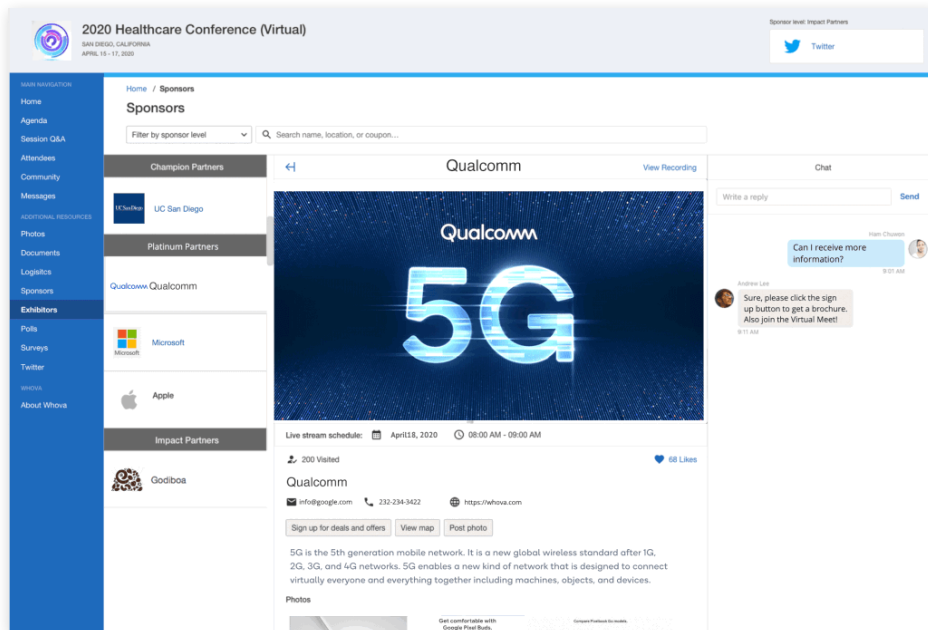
2020 Healthcare Conference (Virtual)
SAN DIEGO, CALIFORNIA
APRIL 15 - 17, 2020

Sponsor level: Impact Partners
Twitter

MAIN NAVIGATION
Home
Agenda
Session Q&A
Attendees
Community
Messages
ADDITIONAL RESOURCES
Photos
Documents
Logisitcs
Sponsors
Exhibitors
Polls
Surveys
Twitter
WHOVA
About Whova

Home / Sponsors
Sponsors
Filter by sponsor level
Search name, location, or coupon...

Champion Partners
UC San Diego
UC San Diego
Platinum Partners
Qualcomm Qualcomm
Microsoft
Microsoft
Apple
Impact Partners
Godiboa

Qualcomm
View Recording
Qualcomm
5G
Live stream schedule: April18, 2020 08:00 AM - 09:00 AM
200 Visited
68 Likes
Qualcomm
info@google.com
232-234-3422
https://whova.com
Sign up for deals and offers
View map
Post photo
5G is the 5th generation mobile network. It is a new global wireless standard after 1G, 2G, 3G, and 4G networks. 5G enables a new kind of network that is designed to connect virtually everyone and everything together including machines, objects, and devices.
Photos
Get comfortable with Google Pixel Buds.
Compare Pixelbook Go models.

Chat
Write a reply
Send
Ham Chuwen
Can I receive more information?
9:21 AM
Andrew Lee
Sure, please click the sign up button to get a brochure. Also join the Virtual Meet!
9:11 AM